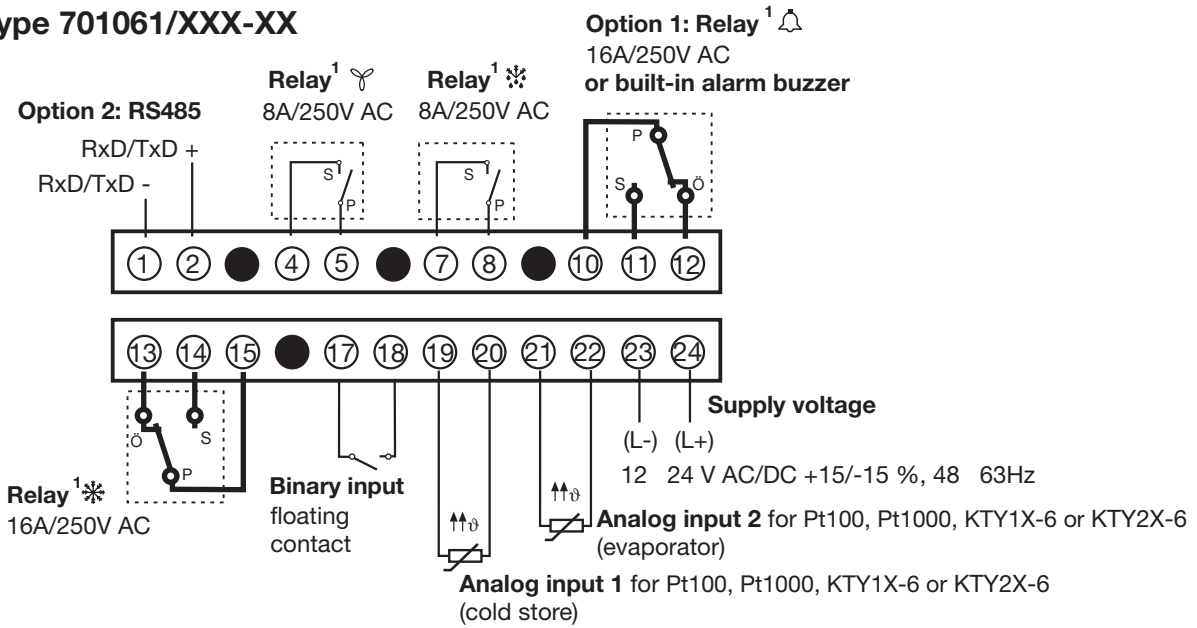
ype 701061/XXX-XX

Option 1: Relay $^1$
16A/250V AC
or built-in alarm buzzer

Relay$^1$
8A/250V AC

Relay$^1$
8A/250V AC

Option 2: RS485
RxD/TxD +
RxD/TxD -

S
P

S
P

P
S
Ö

1 2 4 5 7 8 10 11 12

13 14 15 17 18 19 20 21 22 23 24

Ö
S
P

Relay$^1$
16A/250V AC

Binary input
floating contact

Supply voltage
(L-) (L+)
12 24 V AC/DC +15/-15 %, 48 63Hz

$\vartheta$

$\vartheta$

Analog input 2 for Pt100, Pt1000, KTY1X-6 or KTY2X-6 (evaporator)

Analog input 1 for Pt100, Pt1000, KTY1X-6 or KTY2X-6 (cold store)